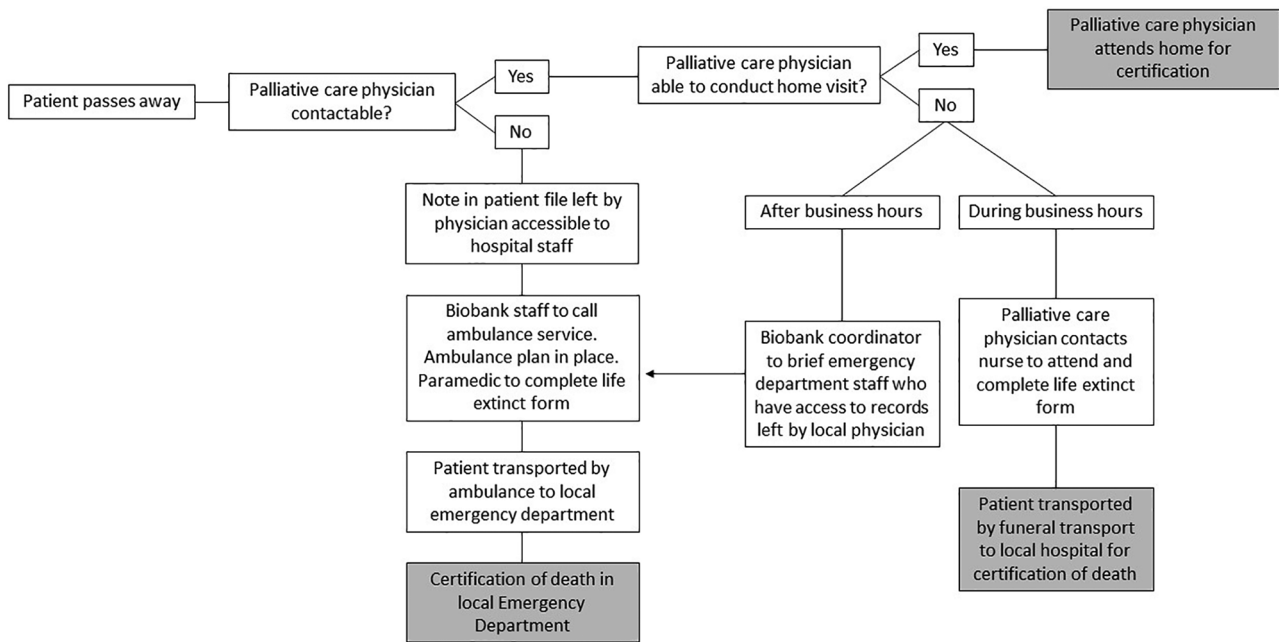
Patient passes away

Palliative care physician contactable?

Yes

Palliative care physician able to conduct home visit?

Yes

Palliative care physician attends home for certification

No

No

Note in patient file left by physician accessible to hospital staff

Biobank staff to call ambulance service. Ambulance plan in place. Paramedic to complete life extinct form

Patient transported by ambulance to local emergency department

Certification of death in local Emergency Department

After business hours

Biobank coordinator to brief emergency department staff who have access to records left by local physician

During business hours

Palliative care physician contacts nurse to attend and complete life extinct form

Patient transported by funeral transport to local hospital for certification of death